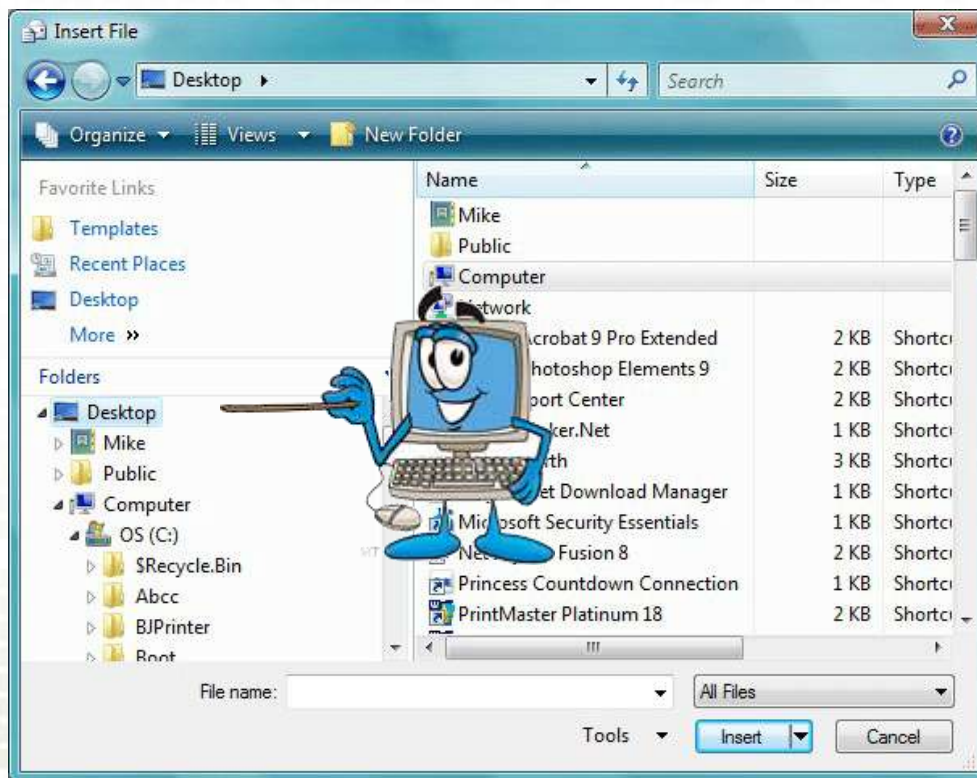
Insert File

Desktop ▸

Search

Organize ▾ Views ▾ New Folder

Favorite Links

Templates

Recent Places

Desktop

More »

Folders

Desktop

Mike

Public

Computer

OS (C:)

$Recycle.Bin

Abcc

BJPrinter

Boot

| Name | Size | Type |
|---|---|---|
| Mike | | |
| Public | | |
| Computer | | |
| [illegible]twork | | |
| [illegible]crobat 9 Pro Extended | 2 KB | Shortc |
| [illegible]hotoshop Elements 9 | 2 KB | Shortc |
| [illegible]port Center | 2 KB | Shortc |
| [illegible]ker.Net | 1 KB | Shortc |
| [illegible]rth | 3 KB | Shortc |
| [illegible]et Download Manager | 1 KB | Shortc |
| Mic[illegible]osoft Security Essentials | 1 KB | Shortc |
| Ne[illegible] Fusion 8 | 2 KB | Shortc |
| Princess Countdown Connection | 1 KB | Shortc |
| PrintMaster Platinum 18 | 2 KB | Shortc |

File name:

All Files

Tools ▾

Insert

Cancel